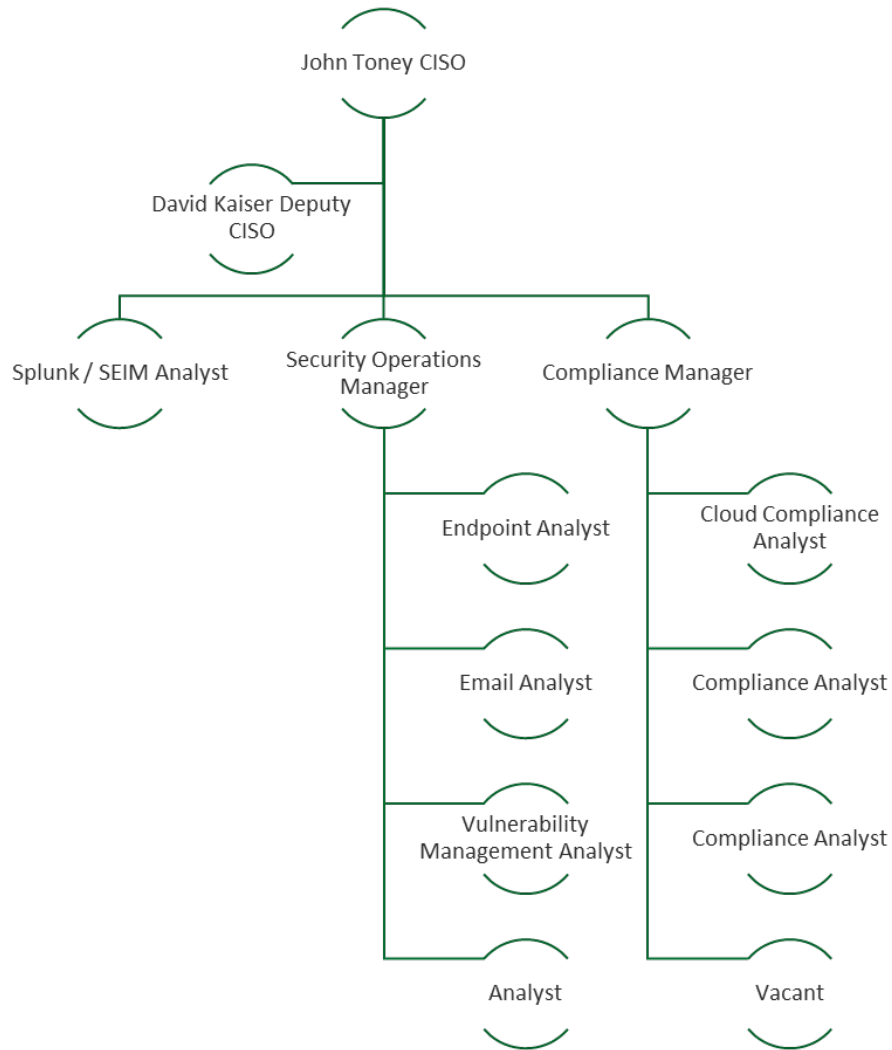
John Toney CISO

David Kaiser Deputy CISO

Splunk / SEIM Analyst

Security Operations Manager

Compliance Manager

Endpoint Analyst

Email Analyst

Vulnerability Management Analyst

Analyst

Cloud Compliance Analyst

Compliance Analyst

Compliance Analyst

Vacant